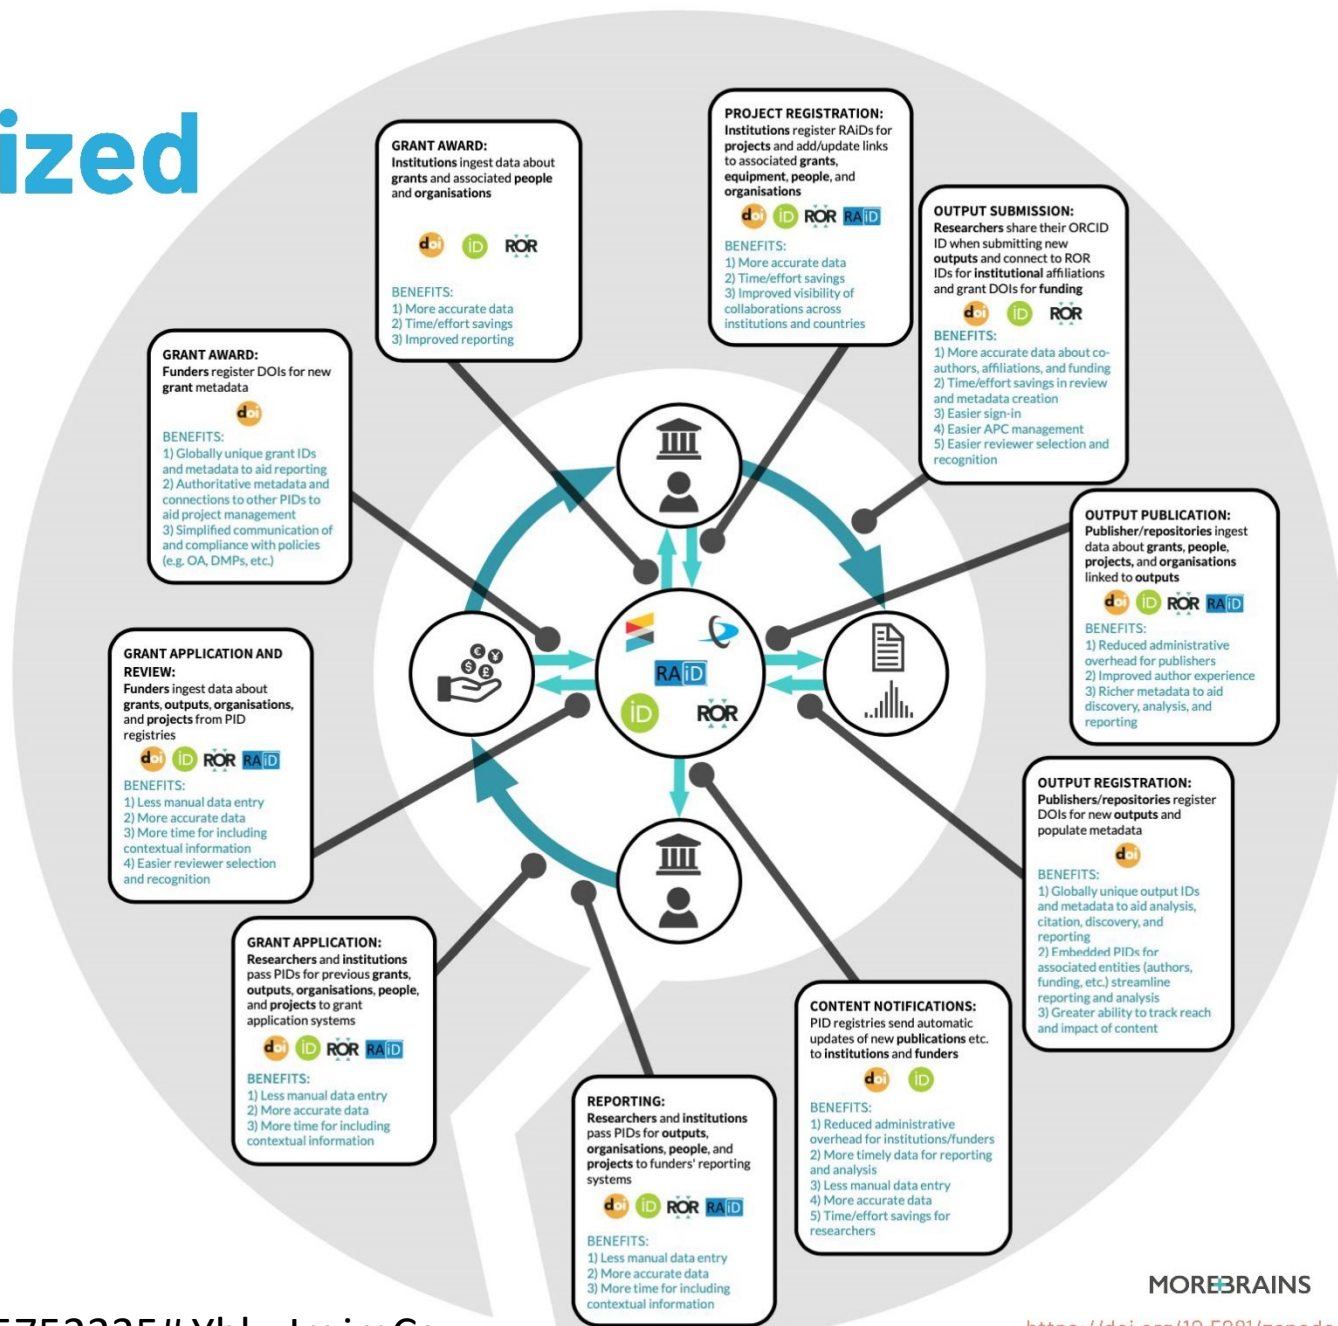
ized

GRANT AWARD:
Institutions ingest data about grants and associated people and organisations

doi iD ROR

BENEFITS:
1) More accurate data
2) Time/effort savings
3) Improved reporting

PROJECT REGISTRATION:
Institutions register RAiDs for projects and add/update links to associated grants, equipment, people, and organisations

doi iD ROR RAiD

BENEFITS:
1) More accurate data
2) Time/effort savings
3) Improved visibility of collaborations across institutions and countries

OUTPUT SUBMISSION:
Researchers share their ORCID ID when submitting new outputs and connect to ROR IDs for institutional affiliations and grant DOIs for funding

doi iD ROR

BENEFITS:
1) More accurate data about co-authors, affiliations, and funding
2) Time/effort savings in review and metadata creation
3) Easier sign-in
4) Easier APC management
5) Easier reviewer selection and recognition

GRANT AWARD:
Funders register DOIs for new grant metadata

doi

BENEFITS:
1) Globally unique grant IDs and metadata to aid reporting
2) Authoritative metadata and connections to other PIDs to aid project management
3) Simplified communication of and compliance with policies (e.g. OA, DMPs, etc.)

OUTPUT PUBLICATION:
Publisher/repositories ingest data about grants, people, projects, and organisations linked to outputs

doi iD ROR RAiD

BENEFITS:
1) Reduced administrative overhead for publishers
2) Improved author experience
3) Richer metadata to aid discovery, analysis, and reporting

GRANT APPLICATION AND REVIEW:
Funders ingest data about grants, outputs, organisations, and projects from PID registries

doi iD ROR RAiD

BENEFITS:
1) Less manual data entry
2) More accurate data
3) More time for including contextual information
4) Easier reviewer selection and recognition

RAiD iD ROR

OUTPUT REGISTRATION:
Publishers/repositories register DOIs for new outputs and populate metadata

doi

BENEFITS:
1) Globally unique output IDs and metadata to aid analysis, citation, discovery, and reporting
2) Embedded PIDs for associated entities (authors, funding, etc.) streamline reporting and analysis
3) Greater ability to track reach and impact of content

GRANT APPLICATION:
Researchers and institutions pass PIDs for previous grants, outputs, organisations, people, and projects to grant application systems

doi iD ROR RAiD

BENEFITS:
1) Less manual data entry
2) More accurate data
3) More time for including contextual information

CONTENT NOTIFICATIONS:
PID registries send automatic updates of new publications etc. to institutions and funders

doi iD

BENEFITS:
1) Reduced administrative overhead for institutions/funders
2) More timely data for reporting and analysis
3) Less manual data entry
4) More accurate data
5) Time/effort savings for researchers

REPORTING:
Researchers and institutions pass PIDs for outputs, organisations, people, and projects to funders' reporting systems

doi iD ROR RAiD

BENEFITS:
1) Less manual data entry
2) More accurate data
3) More time for including contextual information

MOREBRAINS

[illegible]